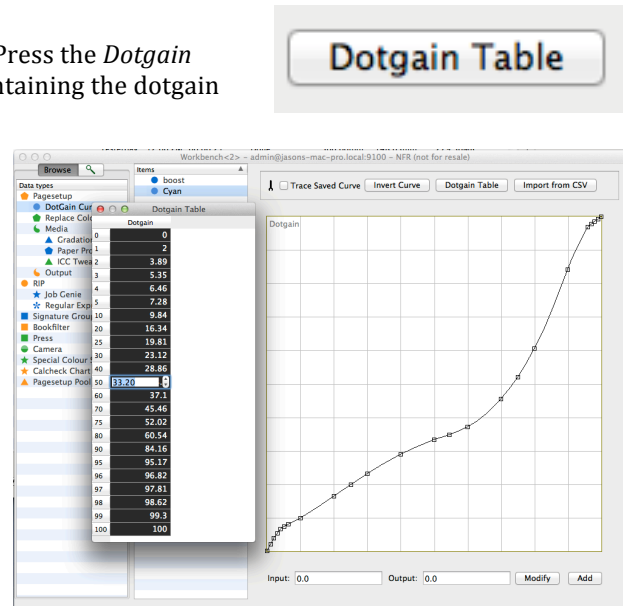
Press the *Dotgain*
ntaining the dotgain

Dotgain Table

Workbench<2> – admin@jasons-mac-pro.local:9100 – NFR (not for resale)

Browse

Data types
Pagesetup
DotGain Cur
Replace Col
Media
Gradatio
Paper Pr
ICC Twea
Output
RIP
Job Genie
Regular Exp
Signature Grou
Bookfilter
Press
Camera
Special Colour
Calcheck Chart
Pagesetup Pool

Items
boost
Cyan

Dotgain Table

| | Dotgain |
|---|---|
| 0 | 0 |
| 1 | 2 |
| 2 | 3.89 |
| 3 | 5.35 |
| 4 | 6.46 |
| 5 | 7.28 |
| 10 | 9.84 |
| 20 | 16.34 |
| 25 | 19.81 |
| 30 | 23.12 |
| 40 | 28.86 |
| 50 | 33.20 |
| 60 | 37.1 |
| 70 | 45.46 |
| 75 | 52.02 |
| 80 | 60.54 |
| 90 | 84.16 |
| 95 | 95.17 |
| 96 | 96.82 |
| 97 | 97.81 |
| 98 | 98.62 |
| 99 | 99.3 |
| 100 | 100 |

Trace Saved Curve
Invert Curve
Dotgain Table
Import from CSV

Dotgain

Input: 0.0
Output: 0.0
Modify
Add